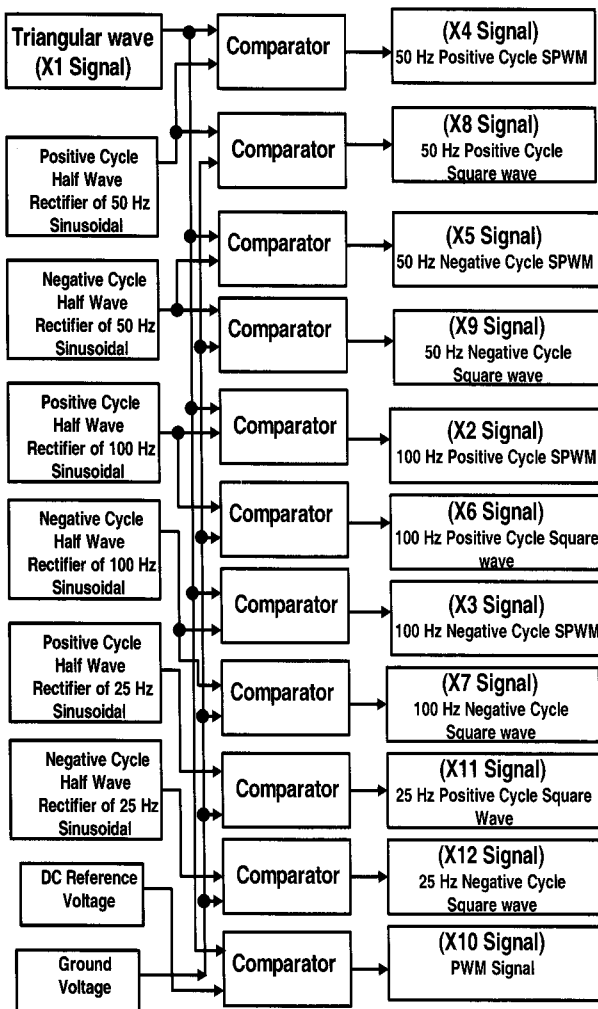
Triangular wave (X1 Signal)

Positive Cycle Half Wave Rectifier of 50 Hz Sinusoidal

Negative Cycle Half Wave Rectifier of 50 Hz Sinusoidal

Positive Cycle Half Wave Rectifier of 100 Hz Sinusoidal

Negative Cycle Half Wave Rectifier of 100 Hz Sinusoidal

Positive Cycle Half Wave Rectifier of 25 Hz Sinusoidal

Negative Cycle Half Wave Rectifier of 25 Hz Sinusoidal

DC Reference Voltage

Ground Voltage

Comparator

Comparator

Comparator

Comparator

Comparator

Comparator

Comparator

Comparator

Comparator

Comparator

Comparator

(X4 Signal) 50 Hz Positive Cycle SPWM

(X8 Signal) 50 Hz Positive Cycle Square wave

(X5 Signal) 50 Hz Negative Cycle SPWM

(X9 Signal) 50 Hz Negative Cycle Square wave

(X2 Signal) 100 Hz Positive Cycle SPWM

(X6 Signal) 100 Hz Positive Cycle Square wave

(X3 Signal) 100 Hz Negative Cycle SPWM

(X7 Signal) 100 Hz Negative Cycle Square wave

(X11 Signal) 25 Hz Positive Cycle Square Wave

(X12 Signal) 25 Hz Negative Cycle Square wave

(X10 Signal) PWM Signal